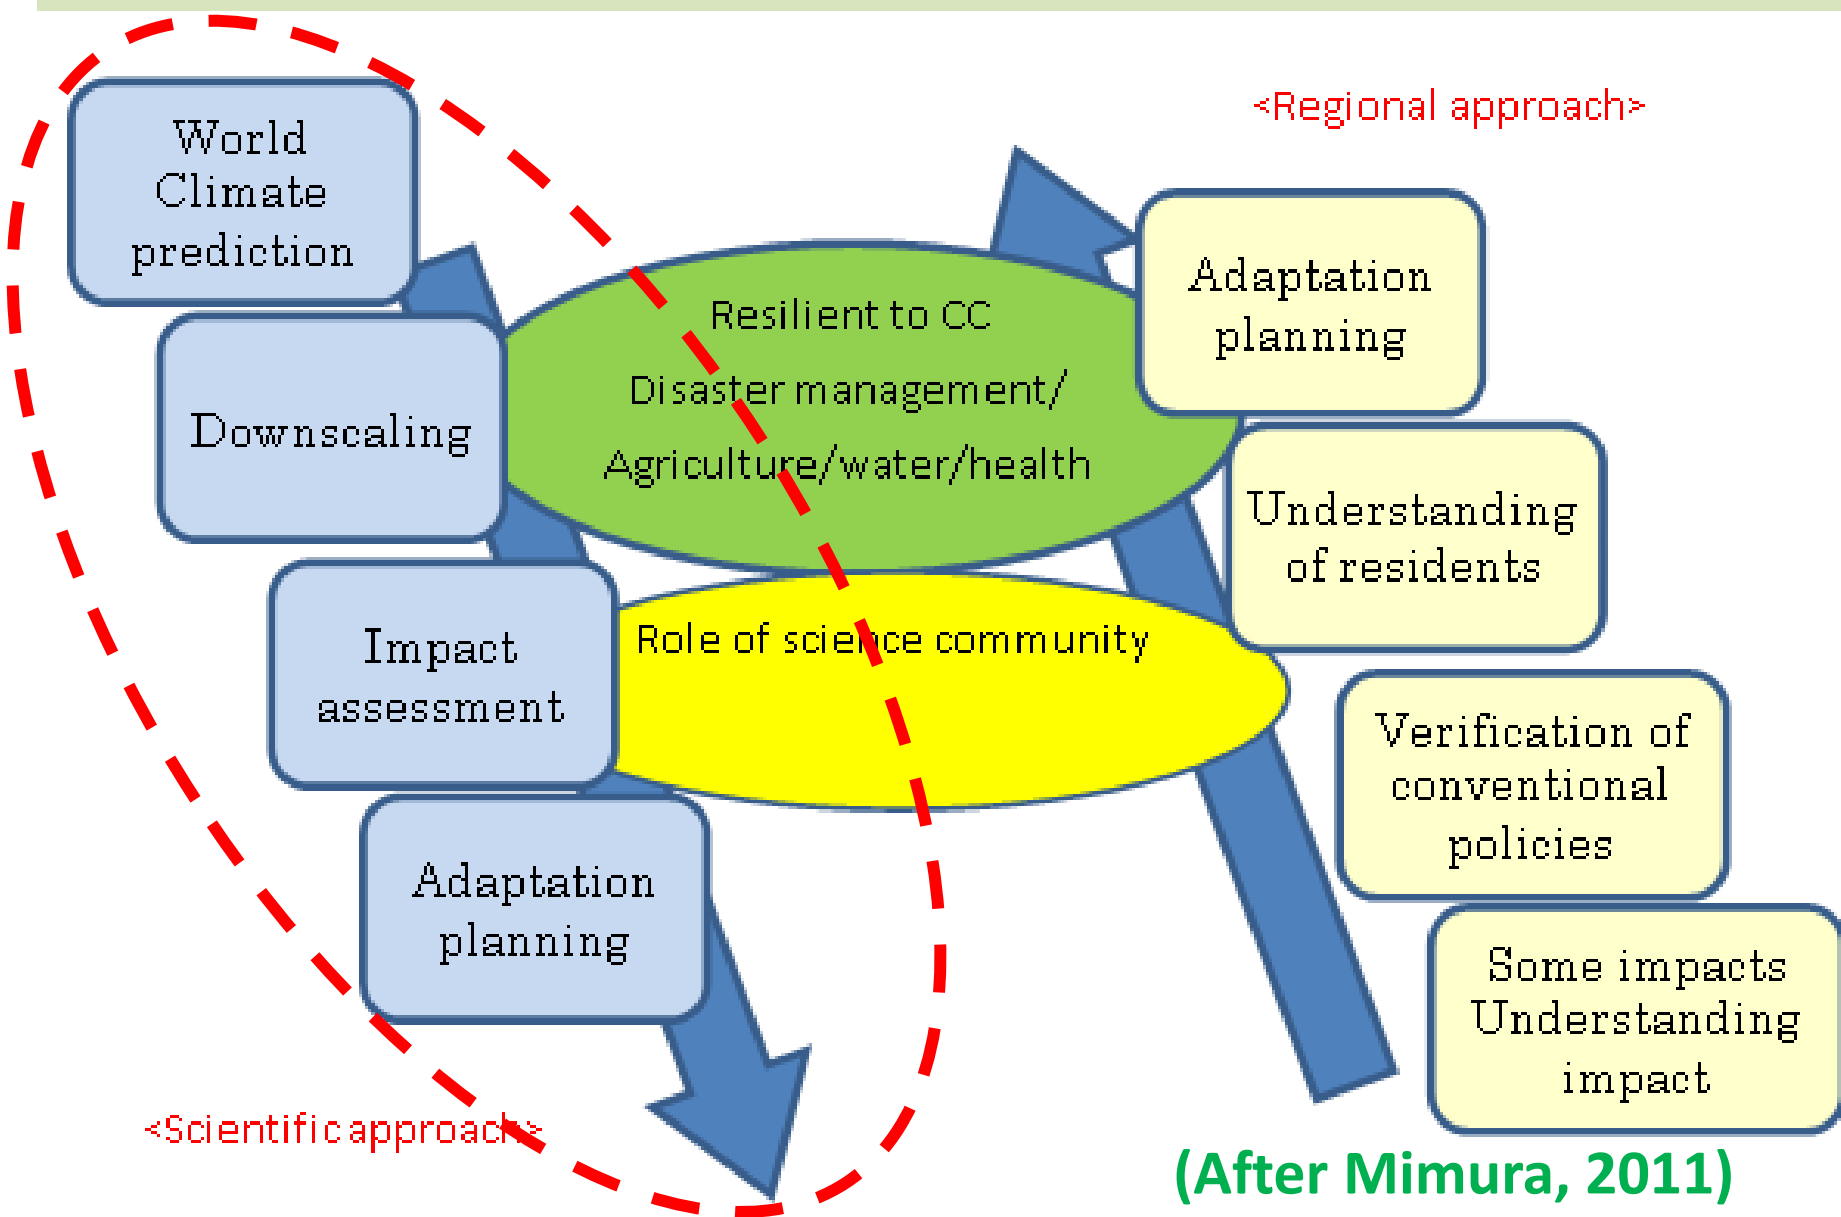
World Climate prediction

Downscaling

Impact assessment

Adaptation planning

Resilient to CC

Disaster management/

Agriculture/water/health

Role of science community

<Regional approach>

Adaptation planning

Understanding of residents

Verification of conventional policies

Some impacts Understanding impact

<Scientific approach>

(After Mimura, 2011)